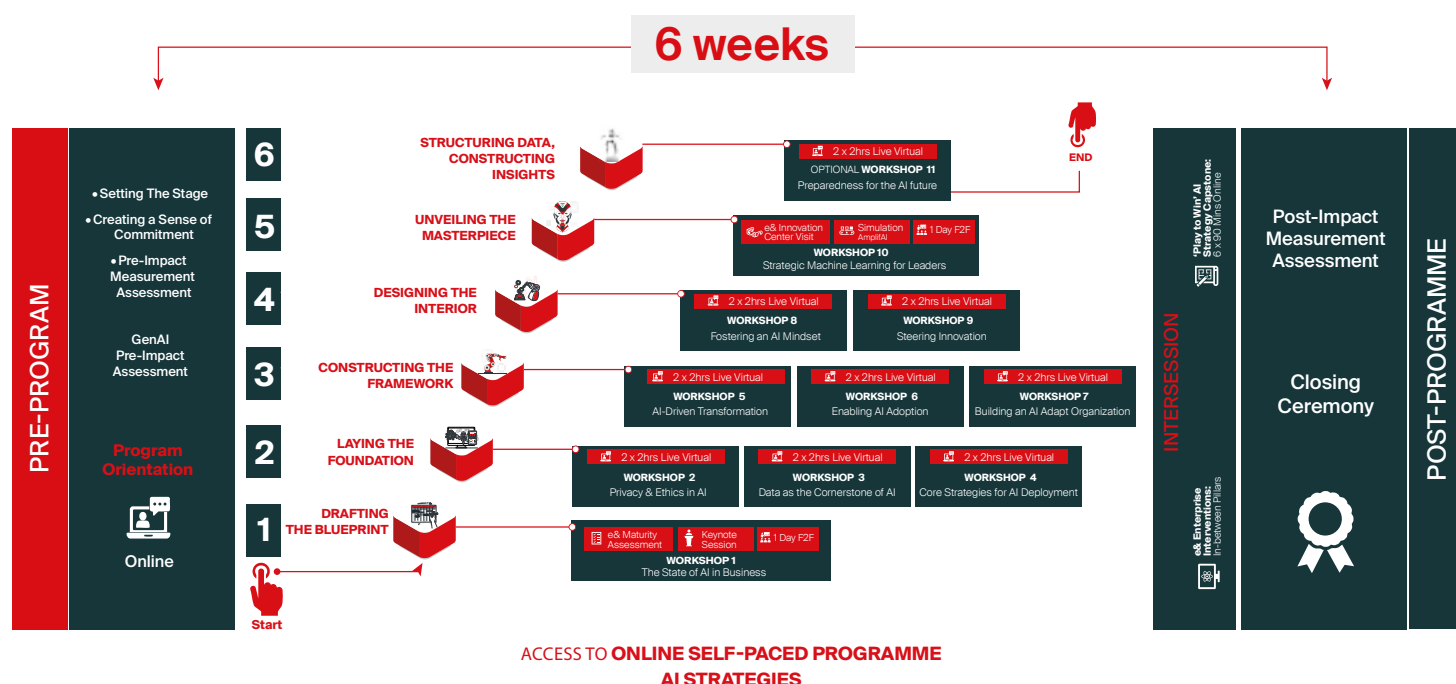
6 weeks

PRE-PROGRAM

• Setting The Stage
• Creating a Sense of Commitment
• Pre-Impact Measurement Assessment

GenAI Pre-Impact Assessment

Program Orientation

Online

6
STRUCTURING DATA, CONSTRUCTING INSIGHTS
2 x 2hrs Live Virtual
OPTIONAL WORKSHOP 11
Preparedness for the AI future

END

5
UNVEILING THE MASTERPIECE
e& Innovation Center Visit
Simulation AmplifAI
1 Day F2F
WORKSHOP 10
Strategic Machine Learning for Leaders

4
DESIGNING THE INTERIOR
2 x 2hrs Live Virtual
WORKSHOP 8
Fostering an AI Mindset
2 x 2hrs Live Virtual
WORKSHOP 9
Steering Innovation

3
CONSTRUCTING THE FRAMEWORK
2 x 2hrs Live Virtual
WORKSHOP 5
AI-Driven Transformation
2 x 2hrs Live Virtual
WORKSHOP 6
Enabling AI Adoption
2 x 2hrs Live Virtual
WORKSHOP 7
Building an AI Adapt Organization

2
LAYING THE FOUNDATION
2 x 2hrs Live Virtual
WORKSHOP 2
Privacy & Ethics in AI
2 x 2hrs Live Virtual
WORKSHOP 3
Data as the Cornerstone of AI
2 x 2hrs Live Virtual
WORKSHOP 4
Core Strategies for AI Deployment

1
DRAFTING THE BLUEPRINT
e& Maturity Assessment
Keynote Session
1 Day F2F
WORKSHOP 1
The State of AI in Business

Start

INTERSESSION
'Play to Win' AI Strategy Capstone: 6 x 90 Mins Online
e& Enterprise Interventions: in-between Pillars

Post-Impact Measurement Assessment

Closing Ceremony

POST-PROGRAMME

ACCESS TO ONLINE SELF-PACED PROGRAMME
AI STRATEGIES